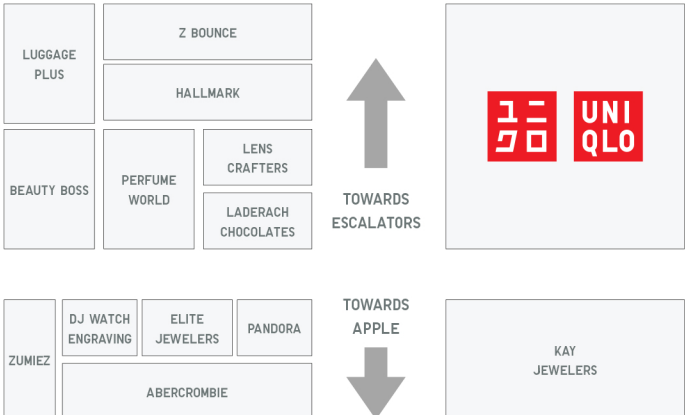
LUGGAGE PLUS

Z BOUNCE

HALLMARK

BEAUTY BOSS

PERFUME WORLD

LENS CRAFTERS

LADERACH CHOCOLATES

TOWARDS ESCALATORS

ユニクロ

UNI QLO

TOWARDS APPLE

ZUMIEZ

DJ WATCH ENGRAVING

ELITE JEWELERS

PANDORA

ABERCROMBIE

KAY JEWELERS